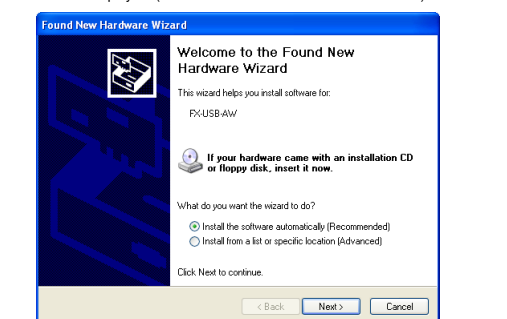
Found New Hardware Wizard

Welcome to the Found New Hardware Wizard

This wizard helps you install software for:

FX-USB-AW

If your hardware came with an installation CD or floppy disk, insert it now.

What do you want the wizard to do?

Install the software automatically (Recommended)

Install from a list or specific location (Advanced)

Click Next to continue.

< Back

Next >

Cancel